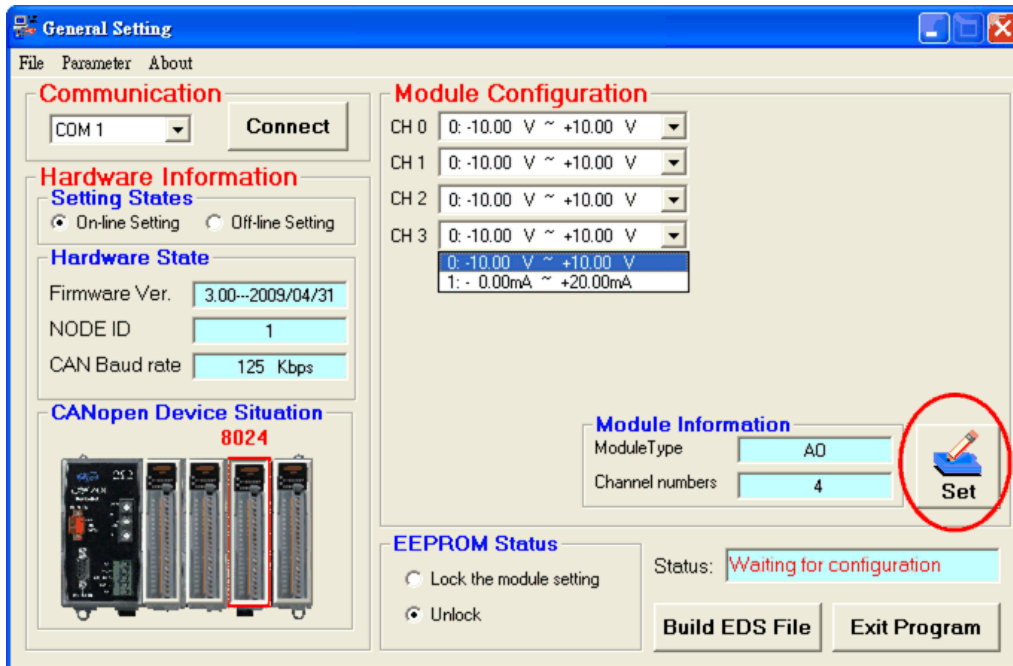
General Setting

File Parameter About

Communication

COM 1

Connect

Hardware Information

Setting States

On-line Setting Off-line Setting

Hardware State

Firmware Ver. 3.00---2009/04/31

NODE ID 1

CAN Baud rate 125 Kbps

CANopen Device Situation

8024

Module Configuration

CH 0 0: -10.00 V ~ +10.00 V

CH 1 0: -10.00 V ~ +10.00 V

CH 2 0: -10.00 V ~ +10.00 V

CH 3 0: -10.00 V ~ +10.00 V

0: -10.00 V ~ +10.00 V

1: - 0.00mA ~ +20.00mA

Module Information

ModuleType AO

Channel numbers 4

Set

EEPROM Status

Lock the module setting

Unlock

Status: Waiting for configuration

Build EDS File

Exit Program